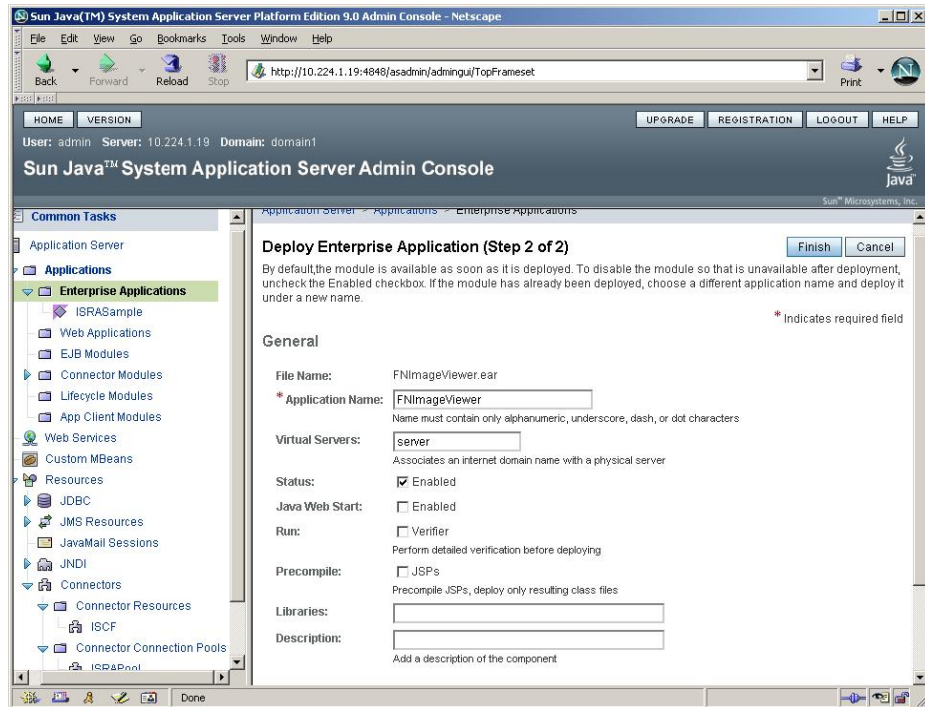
Sun Java(TM) System Application Server Platform Edition 9.0 Admin Console - Netscape

File Edit View Go Bookmarks Tools Window Help

Back Forward Reload Stop

http://10.224.1.19:4848/asadmin/admingui/TopFrameset

Print

HOME VERSION

UPGRADE REGISTRATION LOGOUT HELP

User: admin Server: 10.224.1.19 Domain: domain1

Sun Java™ System Application Server Admin Console

Java

Sun™ Microsystems, Inc.

Common Tasks

Application Server

Applications

Enterprise Applications

ISRASample

Web Applications

EJB Modules

Connector Modules

Lifecycle Modules

App Client Modules

Web Services

Custom MBeans

Resources

JDBC

JMS Resources

JavaMail Sessions

JNDI

Connectors

Connector Resources

ISCF

Connector Connection Pools

ISRAPool

Application Server > Applications > Enterprise Applications

Deploy Enterprise Application (Step 2 of 2)

Finish Cancel

By default,the module is available as soon as it is deployed. To disable the module so that is unavailable after deployment, uncheck the Enabled checkbox. If the module has already been deployed, choose a different application name and deploy it under a new name.

* Indicates required field

General

File Name: FNImageViewer.ear

* Application Name: FNImageViewer

Name must contain only alphanumeric, underscore, dash, or dot characters

Virtual Servers: server

Associates an internet domain name with a physical server

Status: Enabled

Java Web Start: Enabled

Run: Verifier

Perform detailed verification before deploying

Precompile: JSPs

Precompile JSPs, deploy only resulting class files

Libraries:

Description:

Add a description of the component

Done